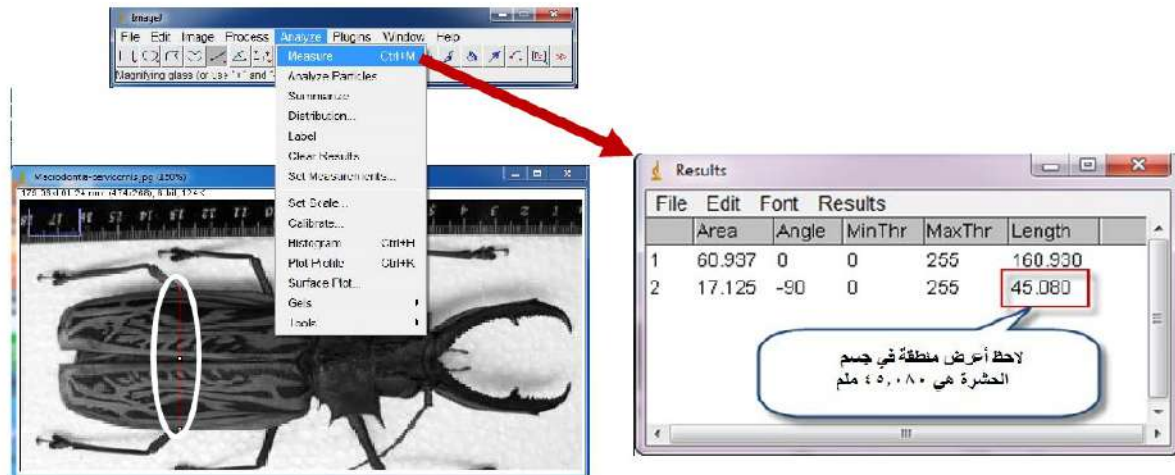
ImageJ

File Edit Image Process Analyze Plugins Window Help

Magnifying glass (or use "+" and "-"

Measure Ctrl+M
Analyze Particles
Summarize
Distribution...
Label
Clear Results
Set Measurements...
Set Scale...
Calibrate...
Histogram Ctrl+H
Plot Profile Ctrl+K
Surface Plot...
Gels
Tools

Macrodontia-cervicornis.jpg (150%)

Results

File Edit Font Results

| | Area | Angle | MinThr | MaxThr | Length |
|---|---|---|---|---|---|
| 1 | 60.937 | 0 | 0 | 255 | 160.930 |
| 2 | 17.125 | -90 | 0 | 255 | 45.080 |

لاحظ أعرض منطقة في جسم الحشرة هي ٤٥,٠٨٠ ملم